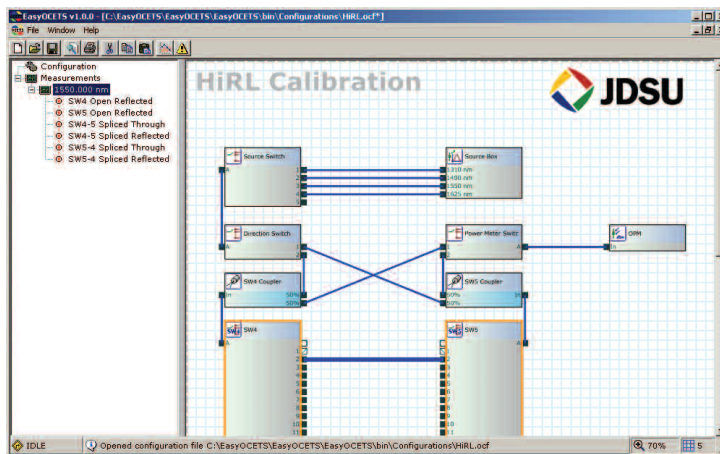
EasyOCETS v1.0.0 - [C:\EasyOCETS\EasyOCETS\bin\Configurations\HiRL.ocf*]

File Window Help

Configuration
Measurements
1550.000 nm
SW4 Open Reflected
SW5 Open Reflected
SW4-5 Spliced Through
SW4-5 Spliced Reflected
SW5-4 Spliced Through
SW5-4 Spliced Reflected

HiRL Calibration

JDSU

Source Switch
A
1
2
3
4

Source Box
1310 nm
1490 nm
1550 nm
1625 nm

Direction Switch
A
1
2

Power Meter Switch
1
2
A

OPM
In

SW4 Coupler
In
50%
50%

SW5 Coupler
50%
50%
In

SW4
A
1
2
3
4
5
6
7
8
9
10
11

SW5
1
2
3
4
5
6
7
8
9
10
11
A

IDLE
Opened configuration file C:\EasyOCETS\EasyOCETS\bin\Configurations\HiRL.ocf
70%
5